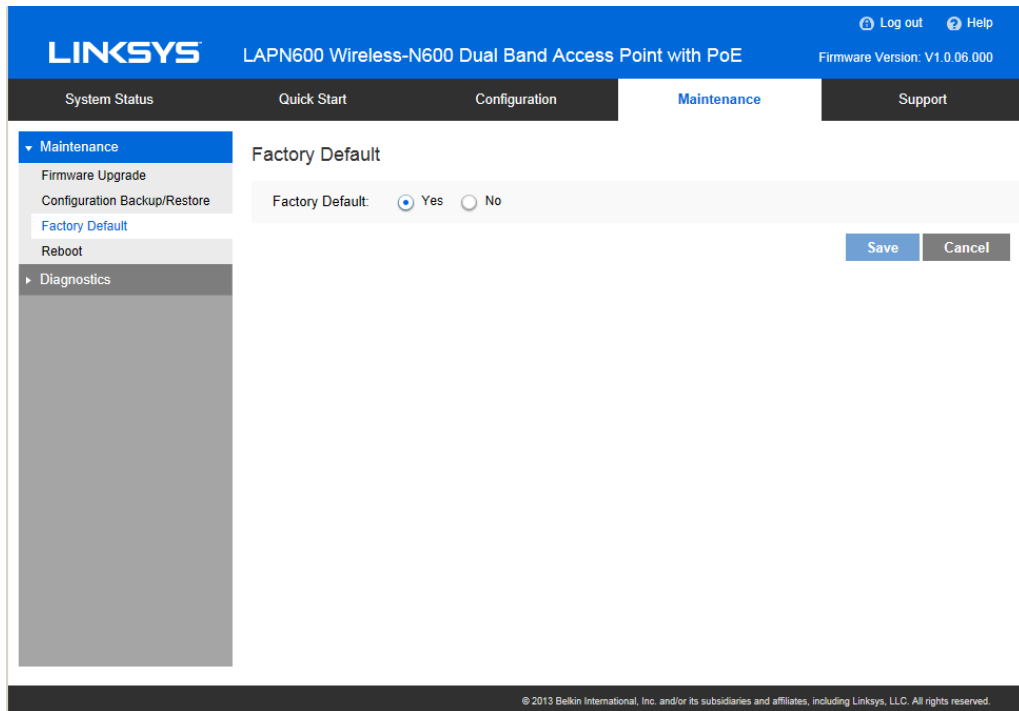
Log out Help

LINKSYS LAPN600 Wireless-N600 Dual Band Access Point with PoE

Firmware Version: V1.0.06.000

System Status
Quick Start
Configuration
Maintenance
Support

Maintenance
Firmware Upgrade
Configuration Backup/Restore
Factory Default
Reboot
Diagnostics

Factory Default

Factory Default: Yes No

Save Cancel

© 2013 Belkin International, Inc. and/or its subsidiaries and affiliates, including Linksys, LLC. All rights reserved.